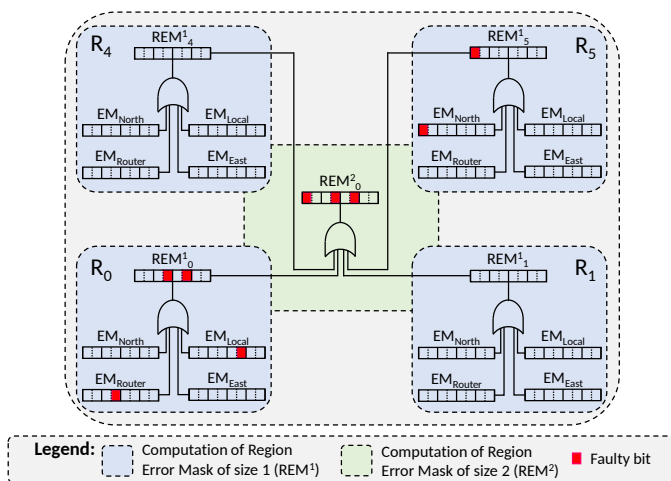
$R_4$

$REM^1_4$

$EM_{North}$ $EM_{Local}$

$EM_{Router}$ $EM_{East}$

$R_5$

$REM^1_5$

$EM_{North}$ $EM_{Local}$

$EM_{Router}$ $EM_{East}$

$REM^2_0$

$R_0$

$REM^1_0$

$EM_{North}$ $EM_{Local}$

$EM_{Router}$ $EM_{East}$

$R_1$

$REM^1_1$

$EM_{North}$ $EM_{Local}$

$EM_{Router}$ $EM_{East}$

Legend: Computation of Region Error Mask of size 1 ($REM^1$) Computation of Region Error Mask of size 2 ($REM^2$) Faulty bit